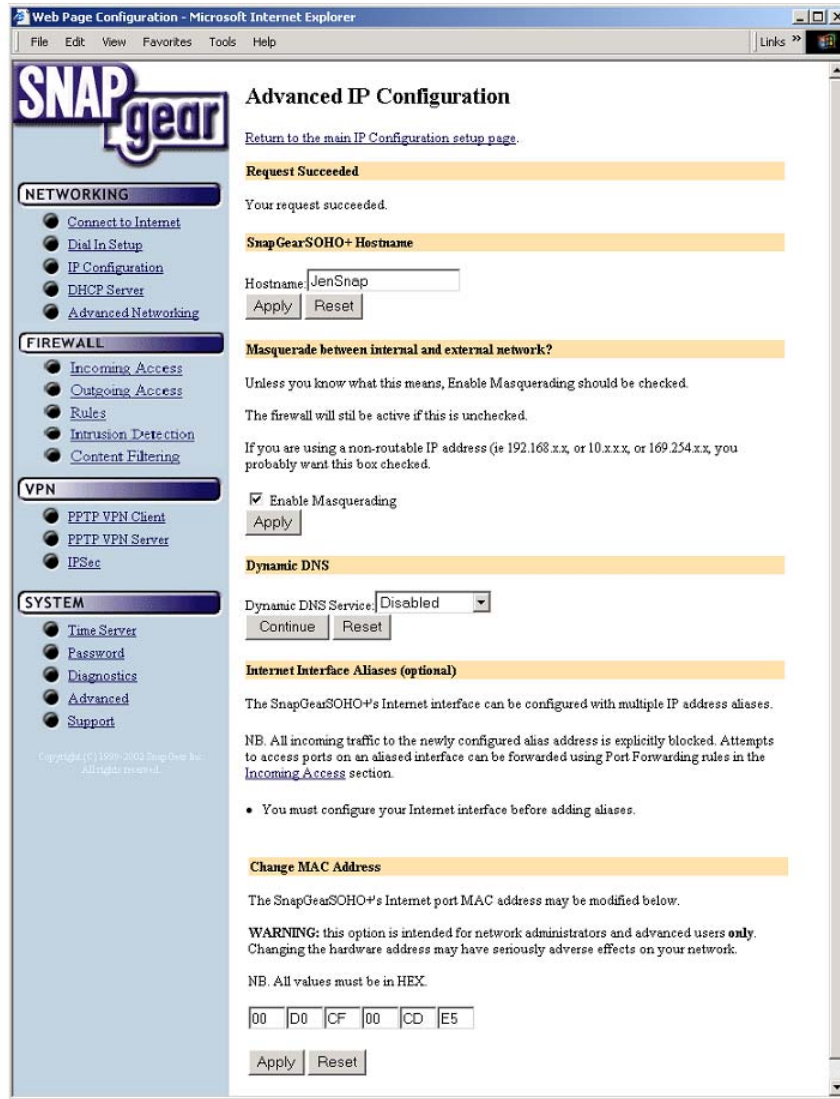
Web Page Configuration - Microsoft Internet Explorer

File Edit View Favorites Tools Help

Links »

SNAP gear

NETWORKING
Connect to Internet
Dial In Setup
IP Configuration
DHCP Server
Advanced Networking

FIREWALL
Incoming Access
Outgoing Access
Rules
Intrusion Detection
Content Filtering

VPN
PPTP VPN Client
PPTP VPN Server
IPSec

SYSTEM
Time Server
Password
Diagnostics
Advanced
Support

Copyright (C) 1999-2002 SnapGear Inc. All rights reserved.

Advanced IP Configuration

Return to the main IP Configuration setup page.

Request Succeeded

Your request succeeded.

SnapGearSOHO+ Hostname

Hostname: JenSnap

Apply Reset

Masquerade between internal and external network?

Unless you know what this means, Enable Masquerading should be checked.

The firewall will stil be active if this is unchecked.

If you are using a non-routable IP address (ie 192.168.x.x, or 10.x.x.x, or 169.254.x.x, you probably want this box checked.

Enable Masquerading

Apply

Dynamic DNS

Dynamic DNS Service: Disabled

Continue Reset

Internet Interface Aliases (optional)

The SnapGearSOHO+'s Internet interface can be configured with multiple IP address aliases.

NB. All incoming traffic to the newly configured alias address is explicitly blocked. Attempts to access ports on an aliased interface can be forwarded using Port Forwarding rules in the Incoming Access section.

• You must configure your Internet interface before adding aliases.

Change MAC Address

The SnapGearSOHO+'s Internet port MAC address may be modified below.

WARNING: this option is intended for network administrators and advanced users only. Changing the hardware address may have seriously adverse effects on your network.

NB. All values must be in HEX.

00 D0 CF 00 CD E5

Apply Reset